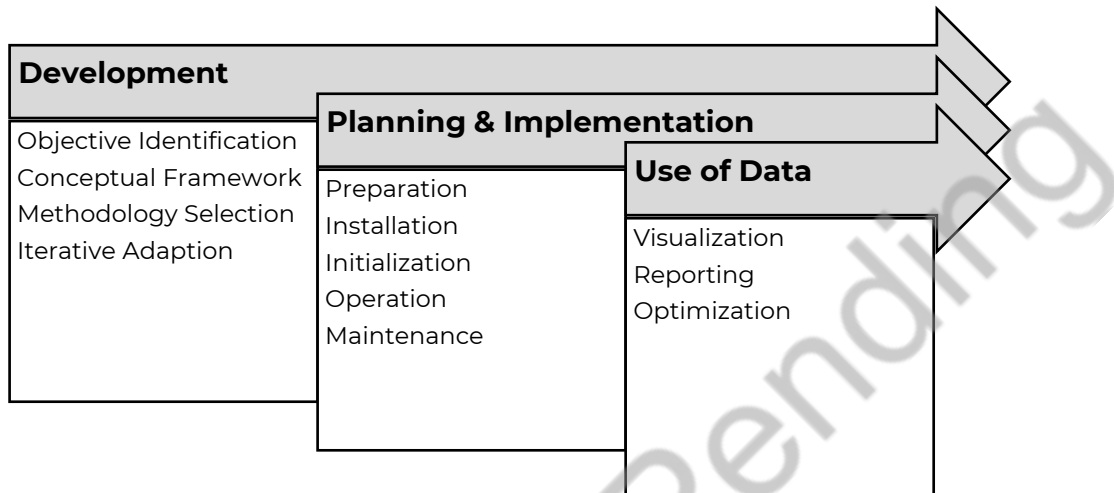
Development

Objective Identification
Conceptual Framework
Methodology Selection
Iterative Adaption

Planning & Implementation

Preparation
Installation
Initialization
Operation
Maintenance

Use of Data

Visualization
Reporting
Optimization

Pending